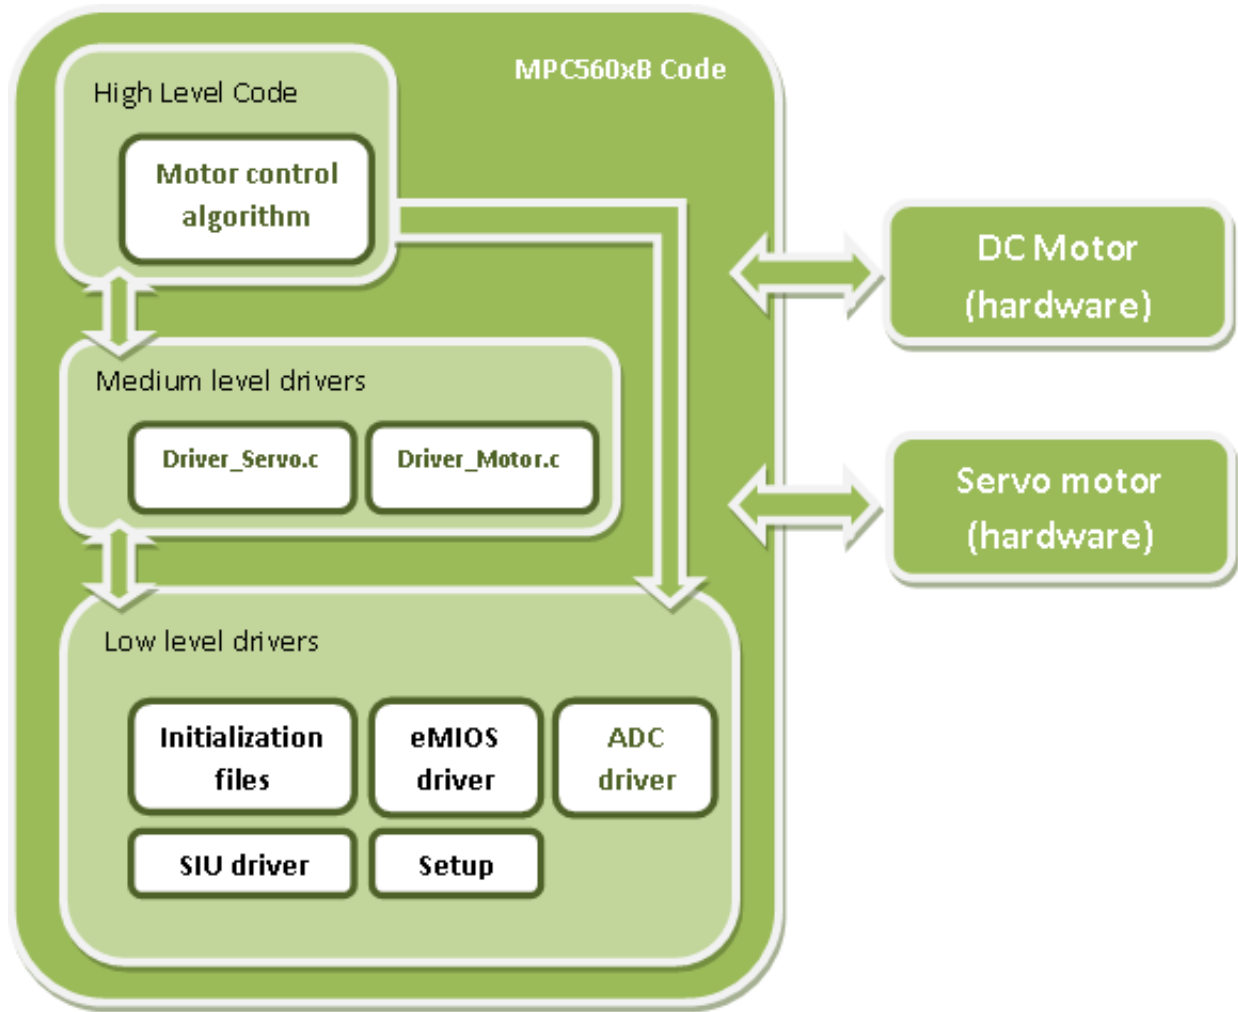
MPC560xB Code

High Level Code

Motor control algorithm

Medium level drivers

Driver_Servo.c

Driver_Motor.c

Low level drivers

Initialization files

eMIOS driver

ADC driver

SIU driver

Setup

DC Motor (hardware)

Servo motor (hardware)